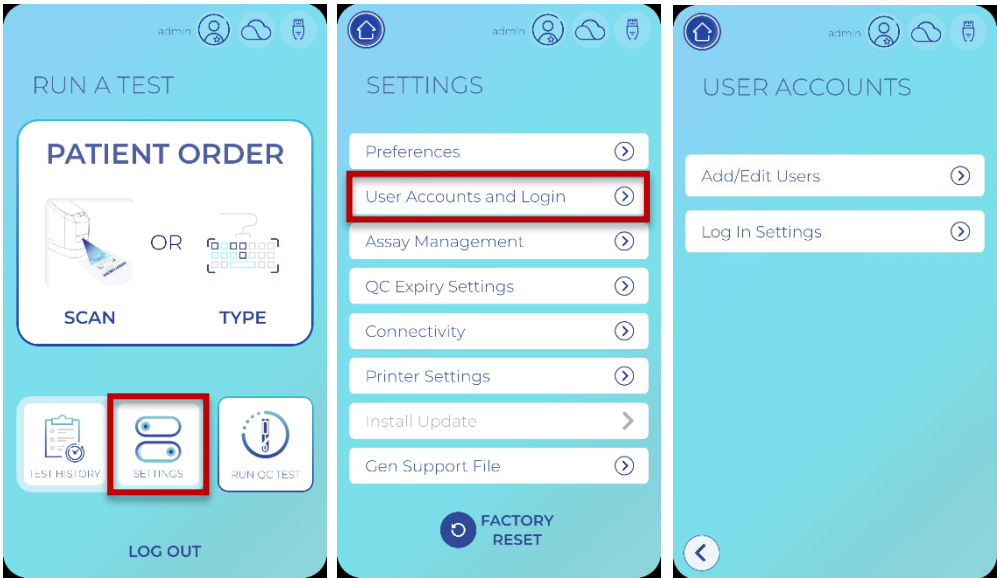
admin

RUN A TEST

PATIENT ORDER

OR

SCAN

TYPE

TEST HISTORY

SETTINGS

RUN QC TEST

LOG OUT

admin

SETTINGS

Preferences

User Accounts and Login

Assay Management

QC Expiry Settings

Connectivity

Printer Settings

Install Update

Gen Support File

FACTORY RESET

admin

USER ACCOUNTS

Add/Edit Users

Log In Settings